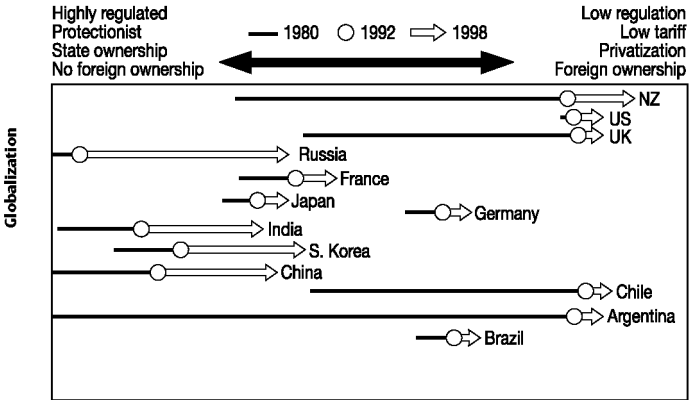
Highly regulated
Protectionist
State ownership
No foreign ownership

1980 1992 1998

Low regulation
Low tariff
Privatization
Foreign ownership

Globalization

NZ
US
UK
Russia
France
Japan
Germany
India
S. Korea
China
Chile
Argentina
Brazil